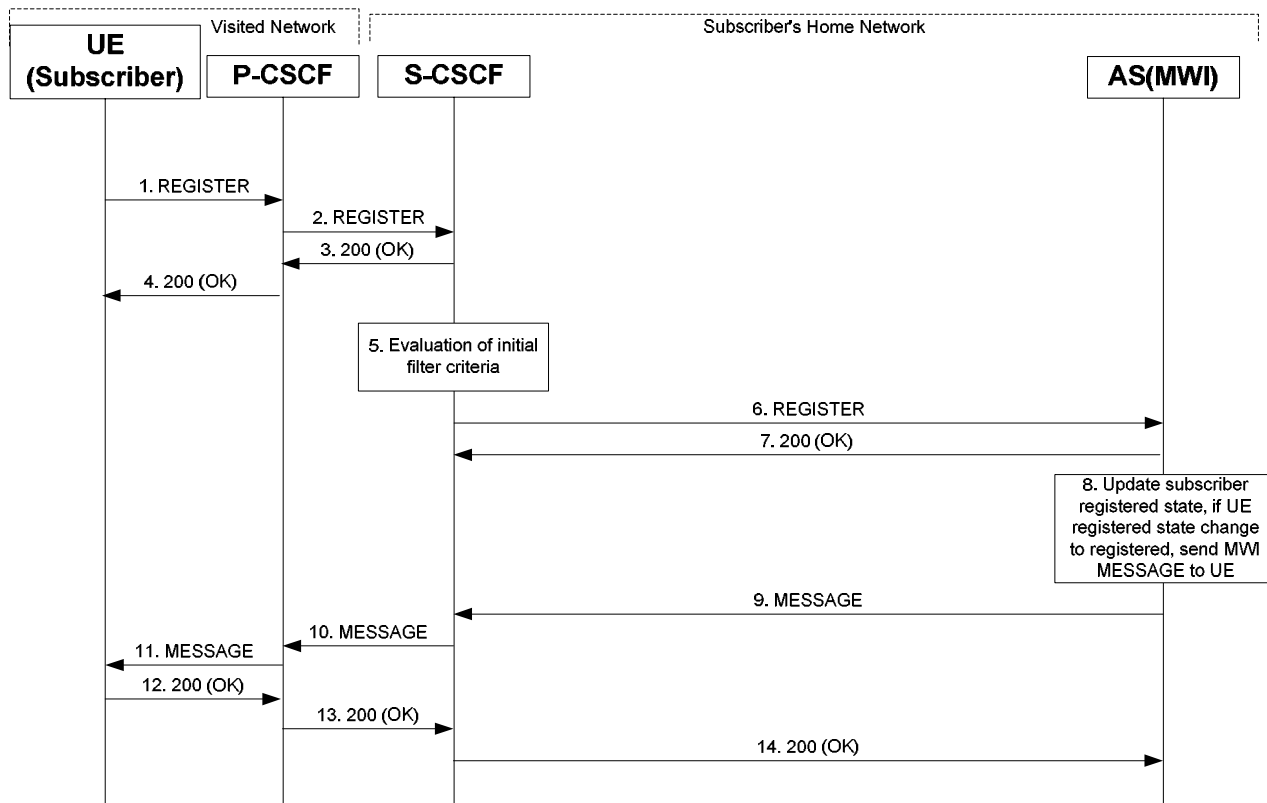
Visited Network

Subscriber's Home Network

UE (Subscriber)

P-CSCF

S-CSCF

AS(MWI)

1. REGISTER

2. REGISTER

3. 200 (OK)

4. 200 (OK)

5. Evaluation of initial filter criteria

6. REGISTER

7. 200 (OK)

8. Update subscriber registered state, if UE registered state change to registered, send MWI MESSAGE to UE

9. MESSAGE

10. MESSAGE

11. MESSAGE

12. 200 (OK)

13. 200 (OK)

14. 200 (OK)